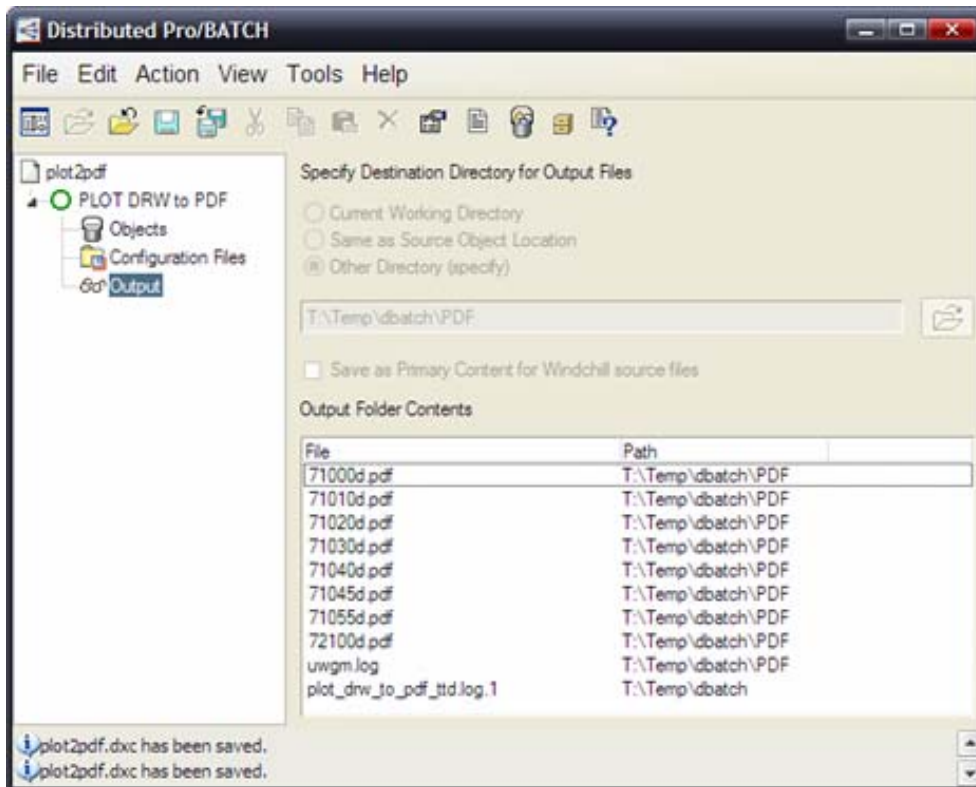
Distributed Pro/BATCH

File Edit Action View Tools Help

plot2pdf
PLOT DRW to PDF
Objects
Configuration Files
Output

Specify Destination Directory for Output Files

Current Working Directory
Same as Source Object Location
Other Directory (specify)

T:\Temp\dbatch\PDF

Save as Primary Content for Windchill source files

Output Folder Contents

| File | Path |
|---|---|
| 71000d.pdf | T:\Temp\dbatch\PDF |
| 71010d.pdf | T:\Temp\dbatch\PDF |
| 71020d.pdf | T:\Temp\dbatch\PDF |
| 71030d.pdf | T:\Temp\dbatch\PDF |
| 71040d.pdf | T:\Temp\dbatch\PDF |
| 71045d.pdf | T:\Temp\dbatch\PDF |
| 71055d.pdf | T:\Temp\dbatch\PDF |
| 72100d.pdf | T:\Temp\dbatch\PDF |
| uwgm.log | T:\Temp\dbatch\PDF |
| plot_drw_to_pdf_ttd.log.1 | T:\Temp\dbatch |

plot2pdf.dxc has been saved.
plot2pdf.dxc has been saved.